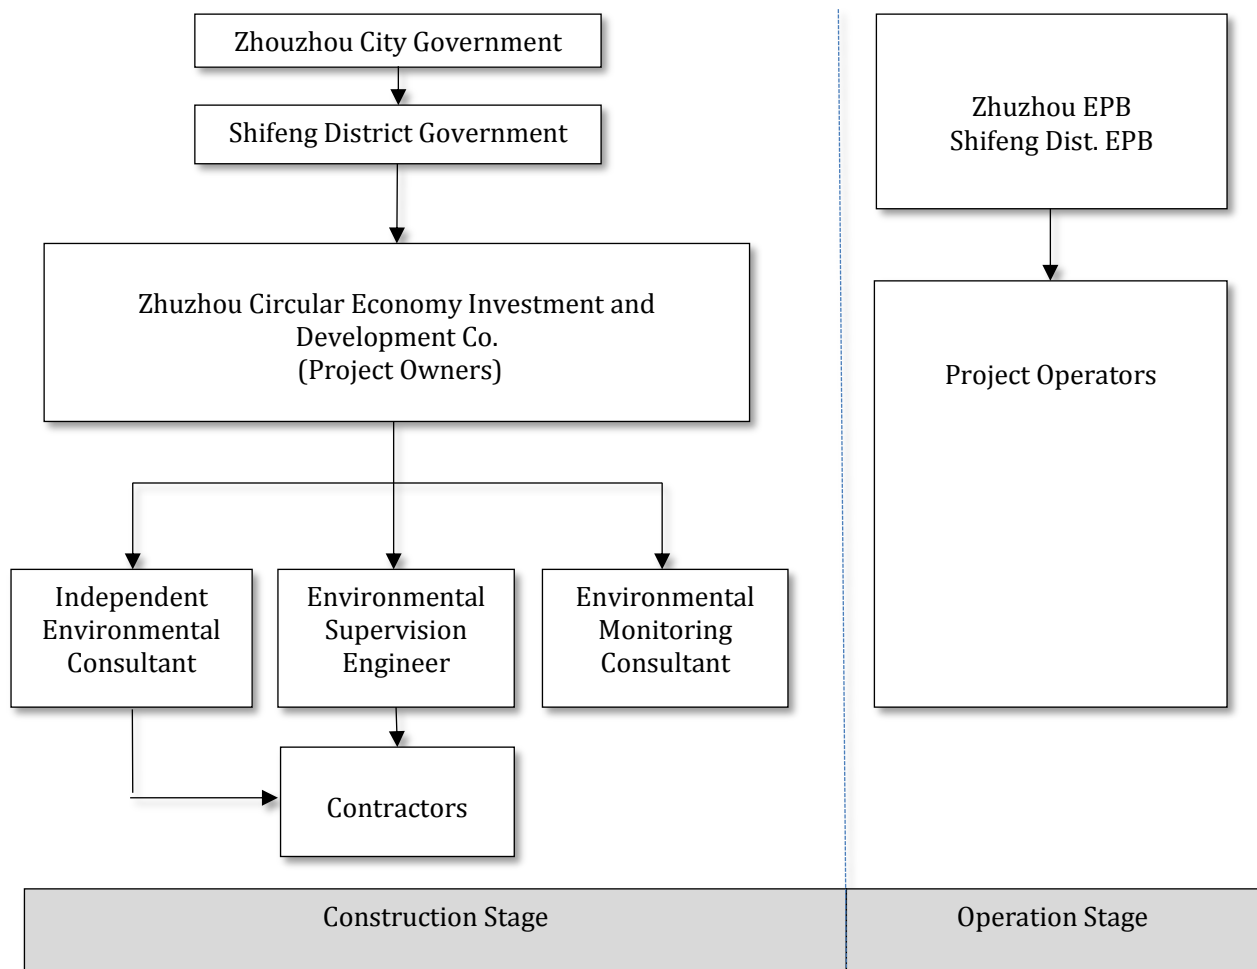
Zhouzhou City Government

Shifeng District Government

Zhuzhou Circular Economy Investment and Development Co.
(Project Owners)

Independent Environmental Consultant

Environmental Supervision Engineer

Environmental Monitoring Consultant

Contractors

Zhuzhou EPB
Shifeng Dist. EPB

Project Operators

Construction Stage

Operation Stage